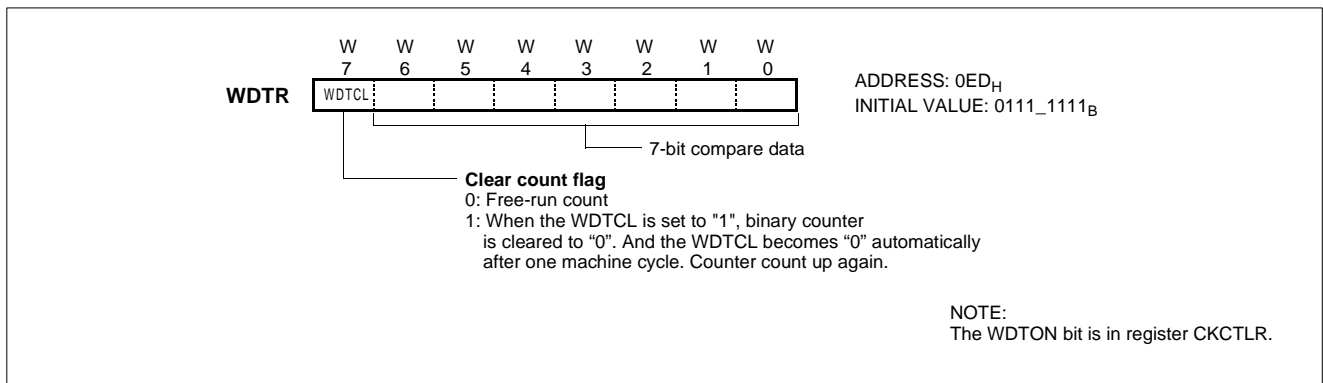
W W W W W W W W
7 6 5 4 3 2 1 0

WDTR

| WDTCL | | | | | | | |
|---|---|---|---|---|---|---|---|

ADDRESS: $0ED_H$
INITIAL VALUE: $0111\_1111_B$

7-bit compare data

**Clear count flag**
0: Free-run count
1: When the WDTCL is set to "1", binary counter is cleared to "0". And the WDTCL becomes "0" automatically after one machine cycle. Counter count up again.

NOTE:
The WDTON bit is in register CKCTLR.